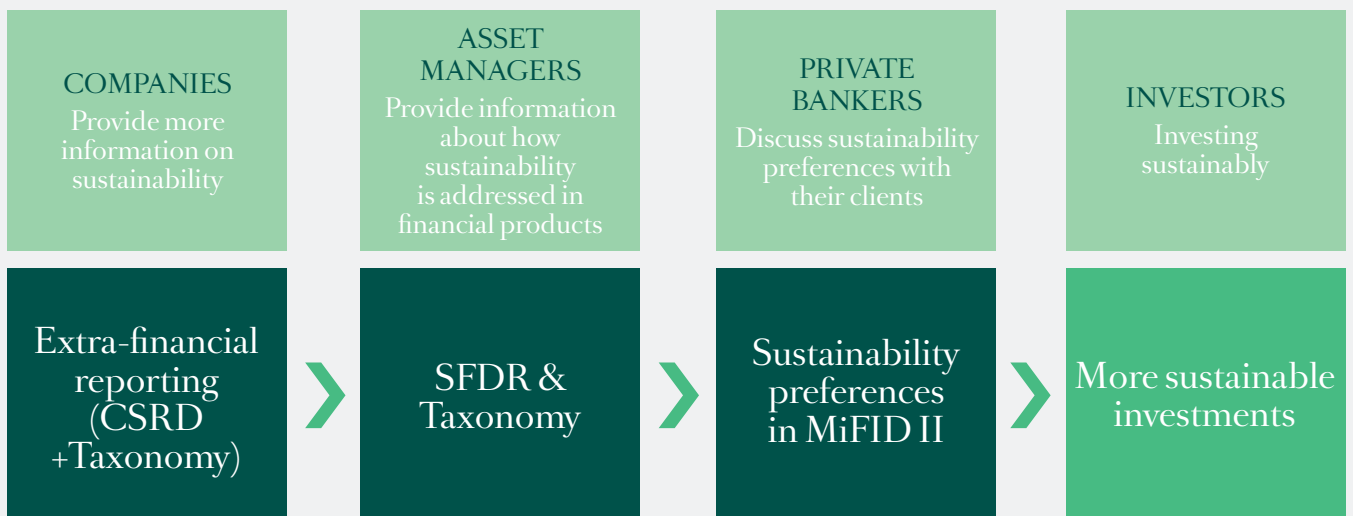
COMPANIES
Provide more information on sustainability

ASSET MANAGERS
Provide information about how sustainability is addressed in financial products

PRIVATE BANKERS
Discuss sustainability preferences with their clients

INVESTORS
Investing sustainably

Extra-financial reporting (CSRD +Taxonomy)

SFDR & Taxonomy

Sustainability preferences in MiFID II

More sustainable investments